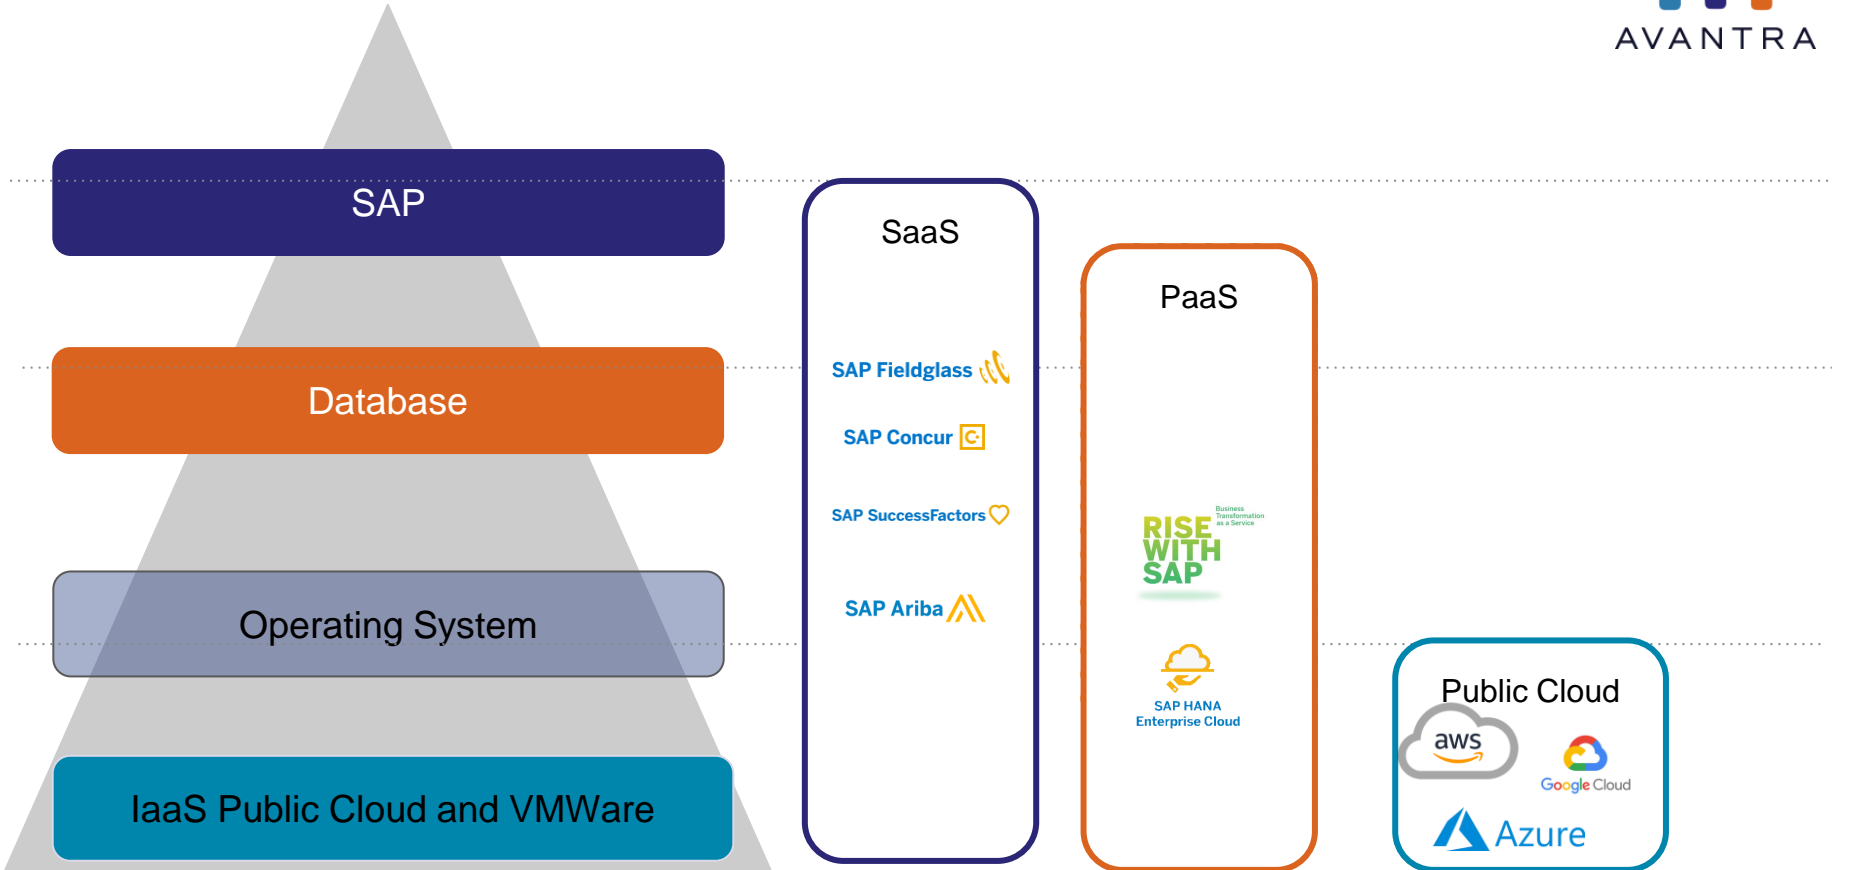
AVANTRA

SAP

Database

Operating System

IaaS Public Cloud and VMWare

SaaS

SAP Fieldglass

SAP Concur

SAP SuccessFactors

SAP Ariba

PaaS

RISE WITH SAP

Business Transformation as a Service

SAP HANA Enterprise Cloud

Public Cloud

aws

Google Cloud

Azure